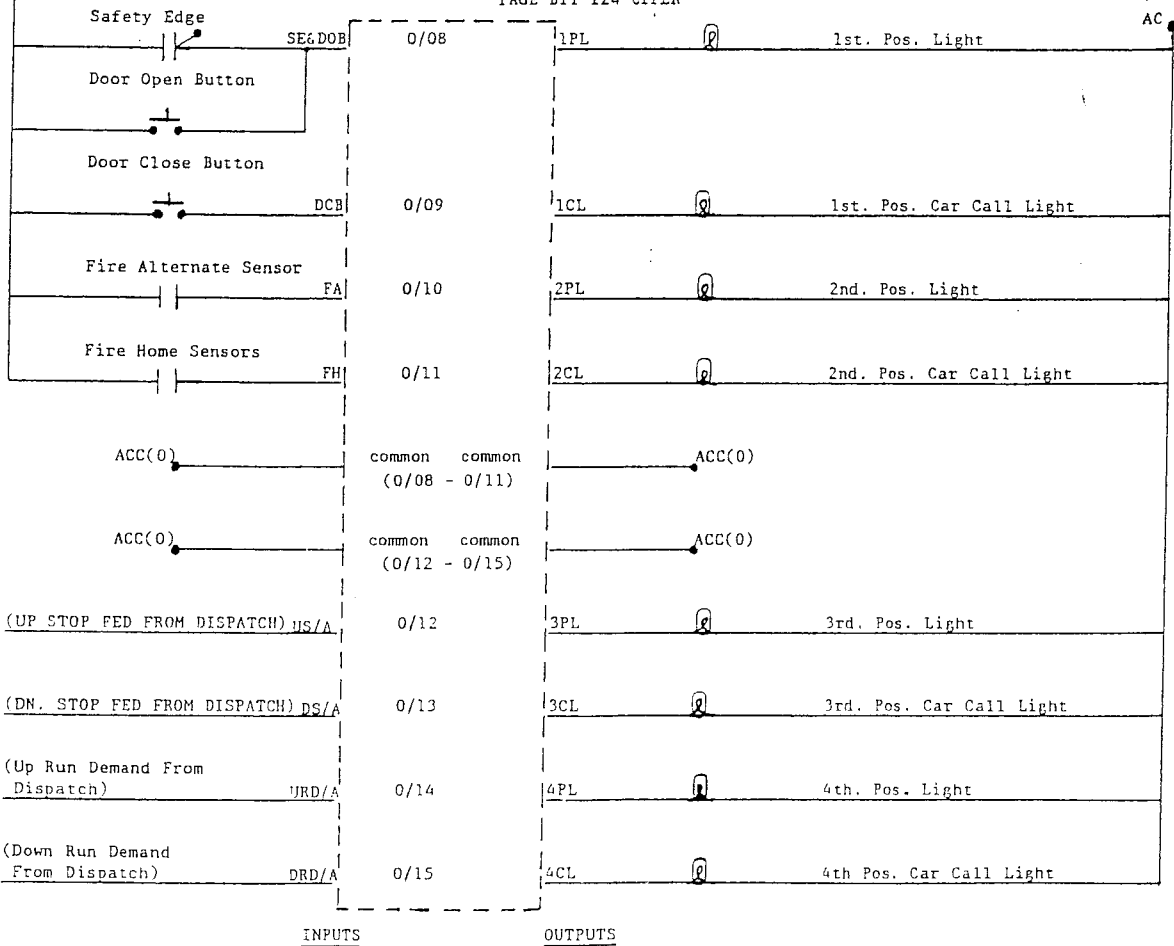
PAGE BIT 124 CTLR

AC

Safety Edge

SE&DOB

0/08

1PL

1st. Pos. Light

Door Open Button

Door Close Button

DCB

0/09

1CL

1st. Pos. Car Call Light

Fire Alternate Sensor

FA

0/10

2PL

2nd. Pos. Light

Fire Home Sensors

FH

0/11

2CL

2nd. Pos. Car Call Light

ACC(0)

common common (0/08 - 0/11)

ACC(0)

ACC(0)

common common (0/12 - 0/15)

ACC(0)

(UP STOP FED FROM DISPATCH) US/A

0/12

3PL

3rd. Pos. Light

(DN. STOP FED FROM DISPATCH) DS/A

0/13

3CL

3rd. Pos. Car Call Light

(Up Run Demand From Dispatch) URD/A

0/14

4PL

4th. Pos. Light

(Down Run Demand From Dispatch) DRD/A

0/15

4CL

4th Pos. Car Call Light

INPUTS

OUTPUTS